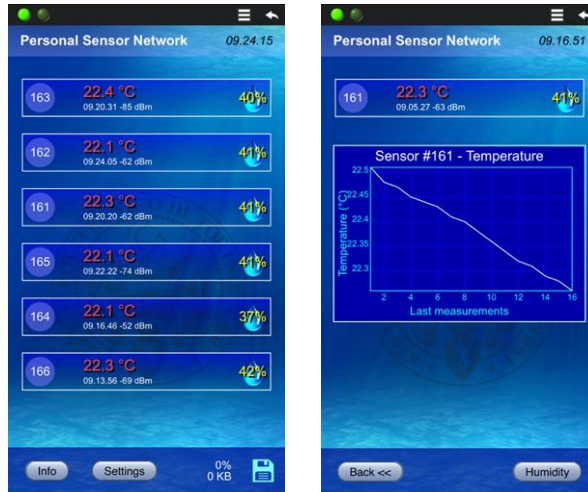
Personal Sensor Network 09.24.15

163 22.4 °C 09.20.31 -85 dBm 40%

162 22.1 °C 09.24.05 -62 dBm 41%

161 22.3 °C 09.20.20 -62 dBm 41%

165 22.1 °C 09.22.22 -74 dBm 41%

164 22.1 °C 09.16.46 -52 dBm 37%

166 22.3 °C 09.13.56 -69 dBm 42%

Info Settings 0% 0 KB

Personal Sensor Network 09.16.51

161 22.3 °C 09.05.27 -63 dBm 41%

Sensor #161 - Temperature

Temperature (°C)

22.5
22.45
22.4
22.35
22.3

2 4 6 8 10 12 14 16

Last measurements

Back << Humidity